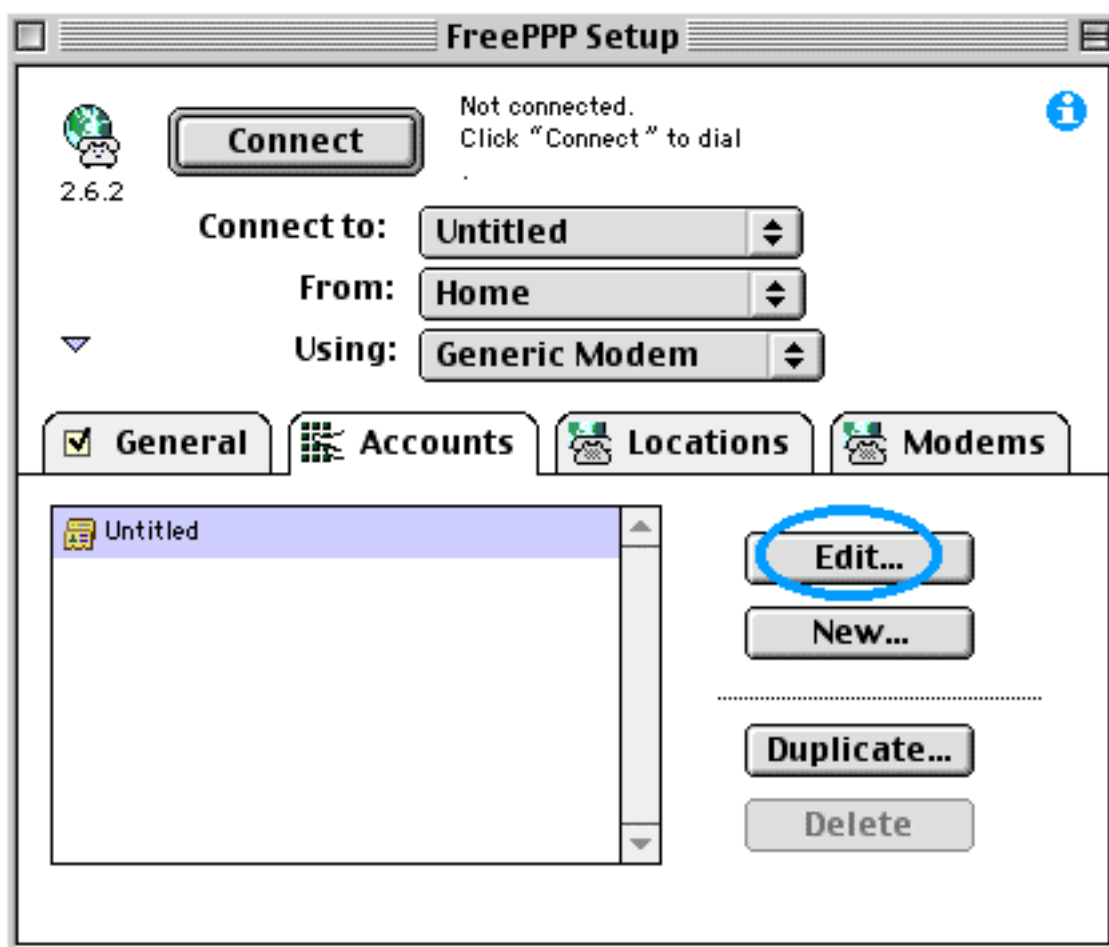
FreePPP Setup

2.6.2

Connect

Not connected.
Click "Connect" to dial
.

Connect to: Untitled

From: Home

Using: Generic Modem

General

Accounts

Locations

Modems

Untitled

Edit...

New...

Duplicate...

Delete